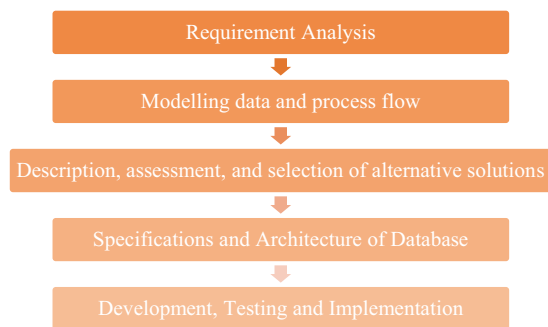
Requirement Analysis

Modelling data and process flow

Description, assessment, and selection of alternative solutions

Specifications and Architecture of Database

Development, Testing and Implementation